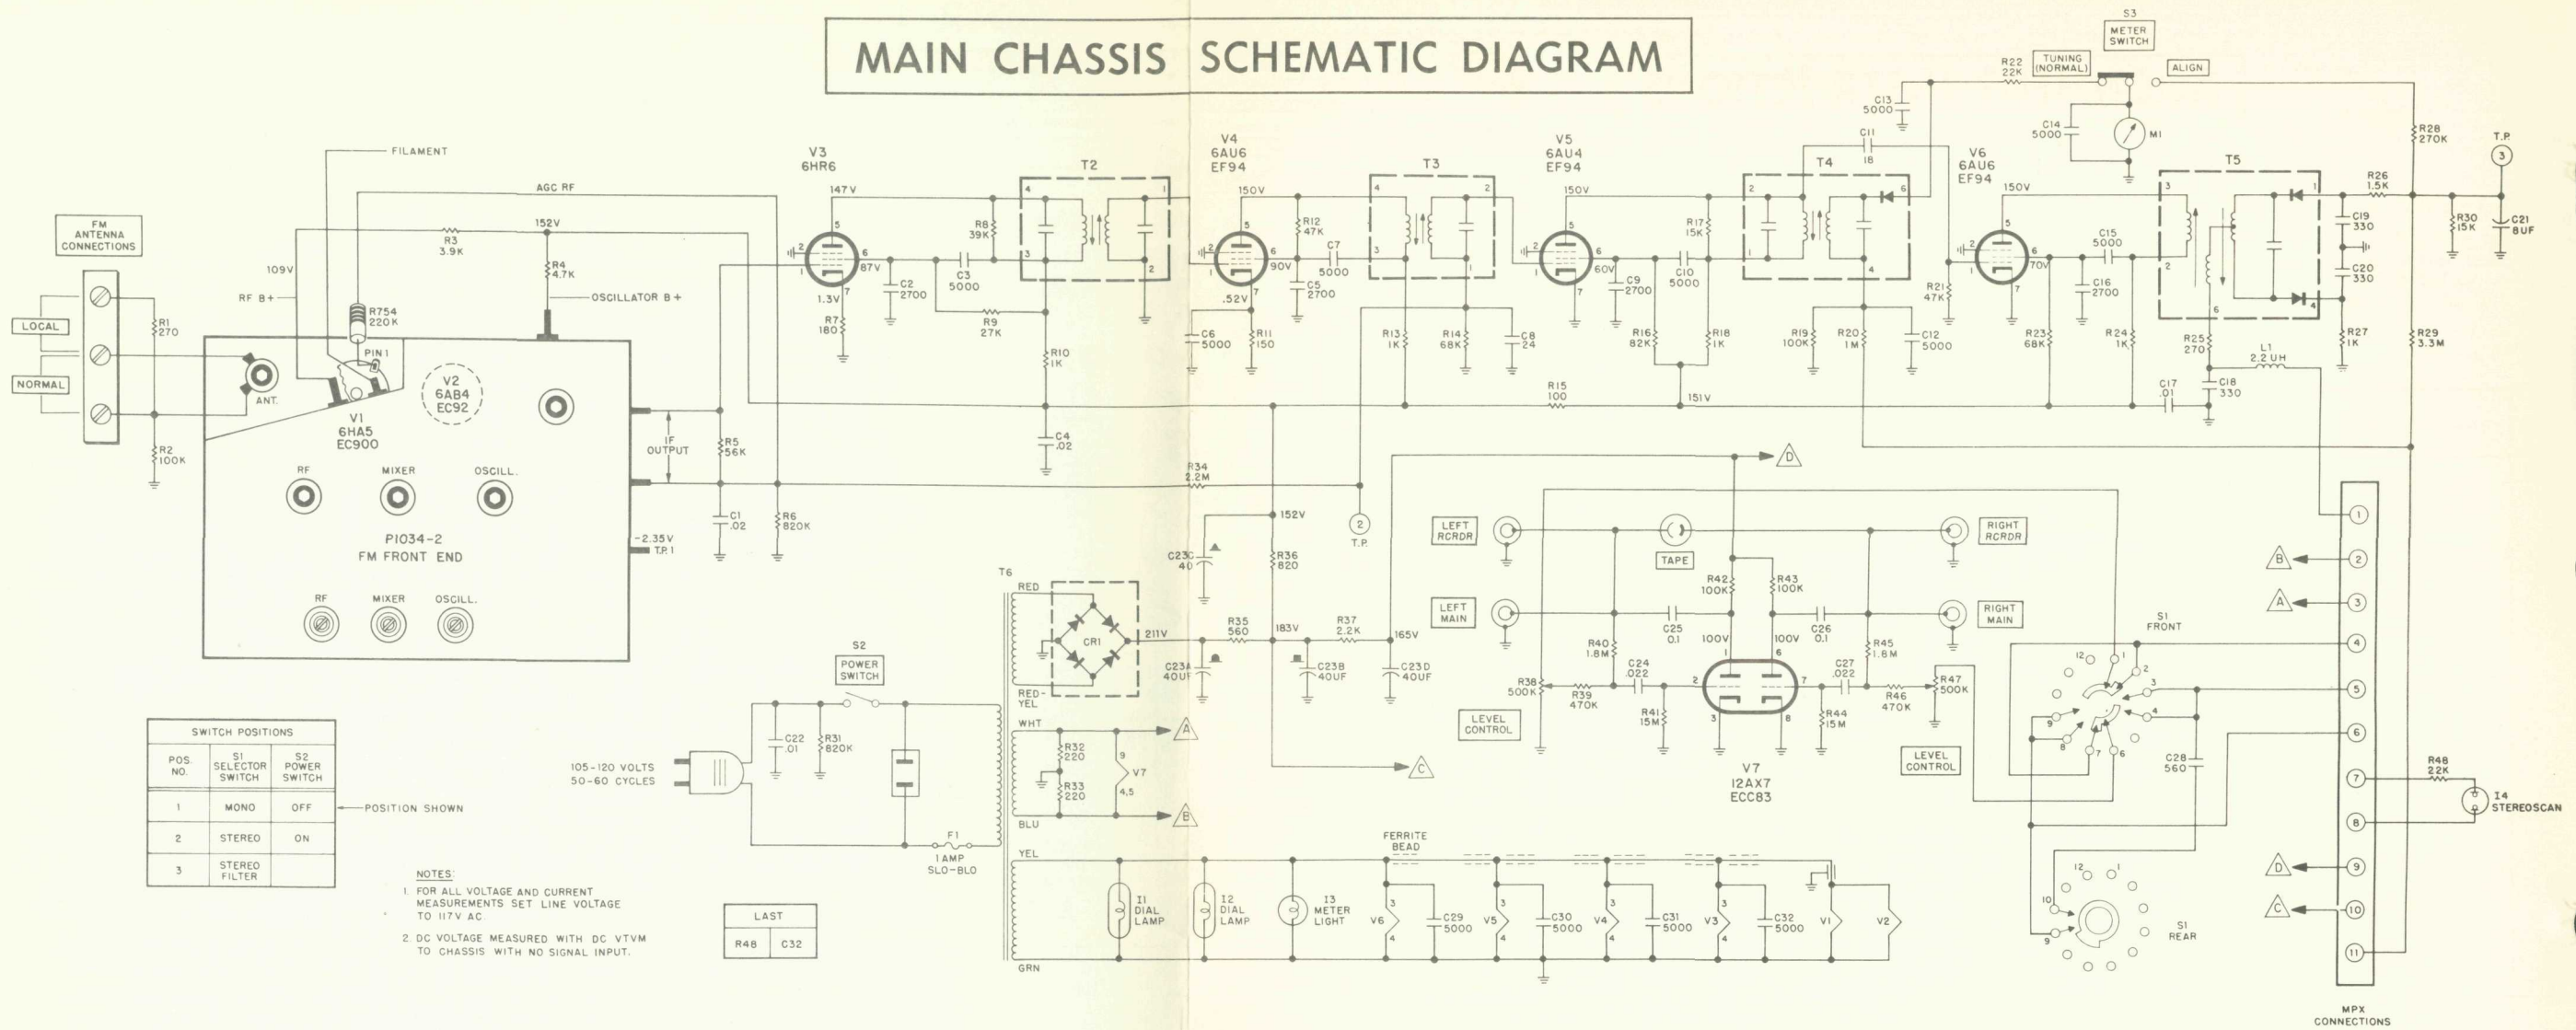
MAIN CHASSIS SCHEMATIC DIAGRAM

FM ANTENNA CONNECTIONS

LOCAL

NORMAL

R1 270

R2 100K

109V

RF B+

FILAMENT

AGC RF

R3 3.9K

152V

R4 4.7K

OSCILLATOR B+

R754 220K

PIN 1

ANT.

V1 6HA5 EC900

V2 6AB4 EC92

IF OUTPUT

R5 56K

RF MIXER OSCILL.

P1034-2 FM FRONT END

RF MIXER OSCILL.

-2.35V T.P.1

C1 .02

R6 820K

V3 6HR6

147V

87V

1.3V

R7 180

C2 2700

C3 5000

R8 39K

R9 27K

T2

R10 1K

C4 .02

V4 6AU6 EF94

150V

90V

.52V

C6 5000

R11 150

R12 47K

C7 5000

C5 2700

T3

R13 1K

R14 68K

C8 24

V5 6AU4 EF94

150V

60V

C9 2700

C10 5000

R17 15K

R16 82K

R18 1K

R15 100

151V

C11 18

T4

C13 5000

R19 100K

R20 1M

C12 5000

V6 6AU6 EF94

150V

70V

R21 47K

C15 5000

C16 2700

R23 68K

R24 1K

R22 22K

TUNING (NORMAL)

S3 METER SWITCH

ALIGN

C14 5000

M1

T5

R25 270

L1 2.2 UH

C17 .01

C18 330

R26 1.5K

C19 330

C20 330

R27 1K

R28 270K

R29 3.3M

R30 15K

T.P. 3

C21 8UF

R34 2.2M

152V

2 T.P.

C23C 40

R36 820

T6

RED

CR1

211V

R35 560

183V

R37 2.2K

165V

C23A 40UF

C23B 40UF

C23D 40UF

RED-YEL

WHT

R32 220

R33 220

9 V7 4,5

BLU

A

B

C

D

S2 POWER SWITCH

C22 .01

R31 820K

105-120 VOLTS 50-60 CYCLES

F1 1 AMP SLO-BLO

YEL

GRN

I1 DIAL LAMP

I2 DIAL LAMP

I3 METER LIGHT

FERRITE BEAD

V6 C29 5000

V5 C30 5000

V4 C31 5000

V3 C32 5000

V1 V2

LEFT RCRDR

TAPE

RIGHT RCRDR

LEFT MAIN

RIGHT MAIN

R42 100K

R43 100K

C25 0.1

C26 0.1

100V

100V

R40 1.8M

R45 1.8M

C24 .022

C27 .022

R38 500K

R39 470K

R41 15M

R44 15M

R46 470K

R47 500K

LEVEL CONTROL

LEVEL CONTROL

V7 12AX7 ECC83

S1 FRONT

C28 560

S1 REAR

R48 22K

I4 STEREOSCAN

MPX CONNECTIONS

| SWITCH POSITIONS | | |
|---|---|---|
| POS. NO. | S1 SELECTOR SWITCH | S2 POWER SWITCH |
| 1 | MONO | OFF |
| 2 | STEREO | ON |
| 3 | STEREO FILTER | |

POSITION SHOWN

NOTES:
1. FOR ALL VOLTAGE AND CURRENT MEASUREMENTS SET LINE VOLTAGE TO 117V AC
2. DC VOLTAGE MEASURED WITH DC VTVM TO CHASSIS WITH NO SIGNAL INPUT.

| LAST | |
|---|---|
| R48 | C32 |